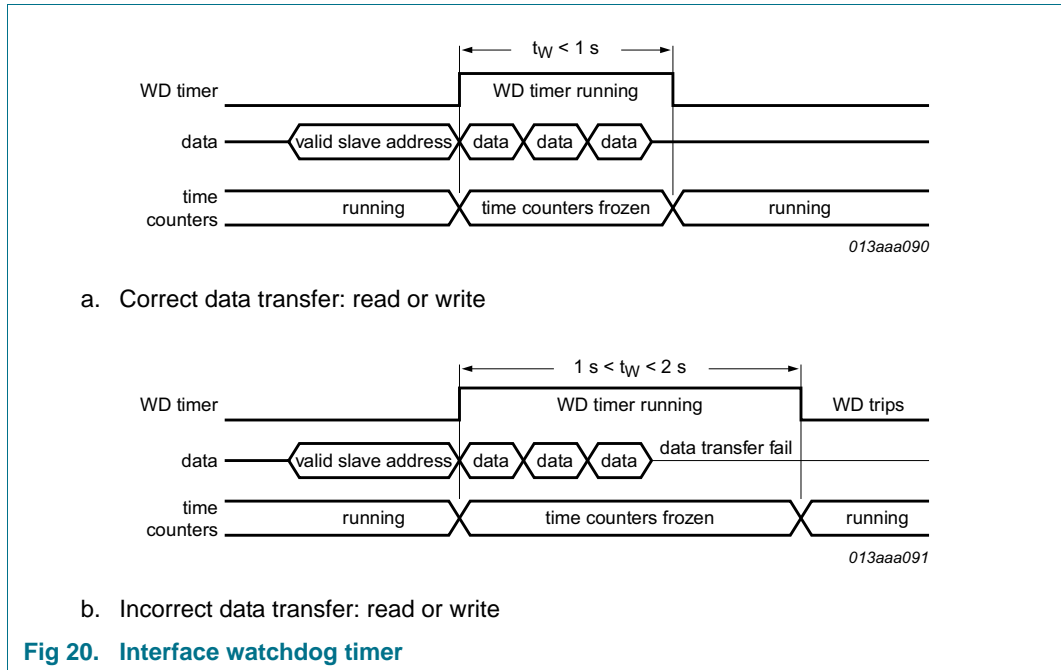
$t_W < 1$ s

WD timer

WD timer running

data

valid slave address

data

data

data

time counters

running

time counters frozen

running

013aaa090

a. Correct data transfer: read or write

$1 \text{ s} < t_W < 2$ s

WD timer

WD timer running

WD trips

data

valid slave address

data

data

data

data transfer fail

time counters

running

time counters frozen

running

013aaa091

b. Incorrect data transfer: read or write

Fig 20. Interface watchdog timer